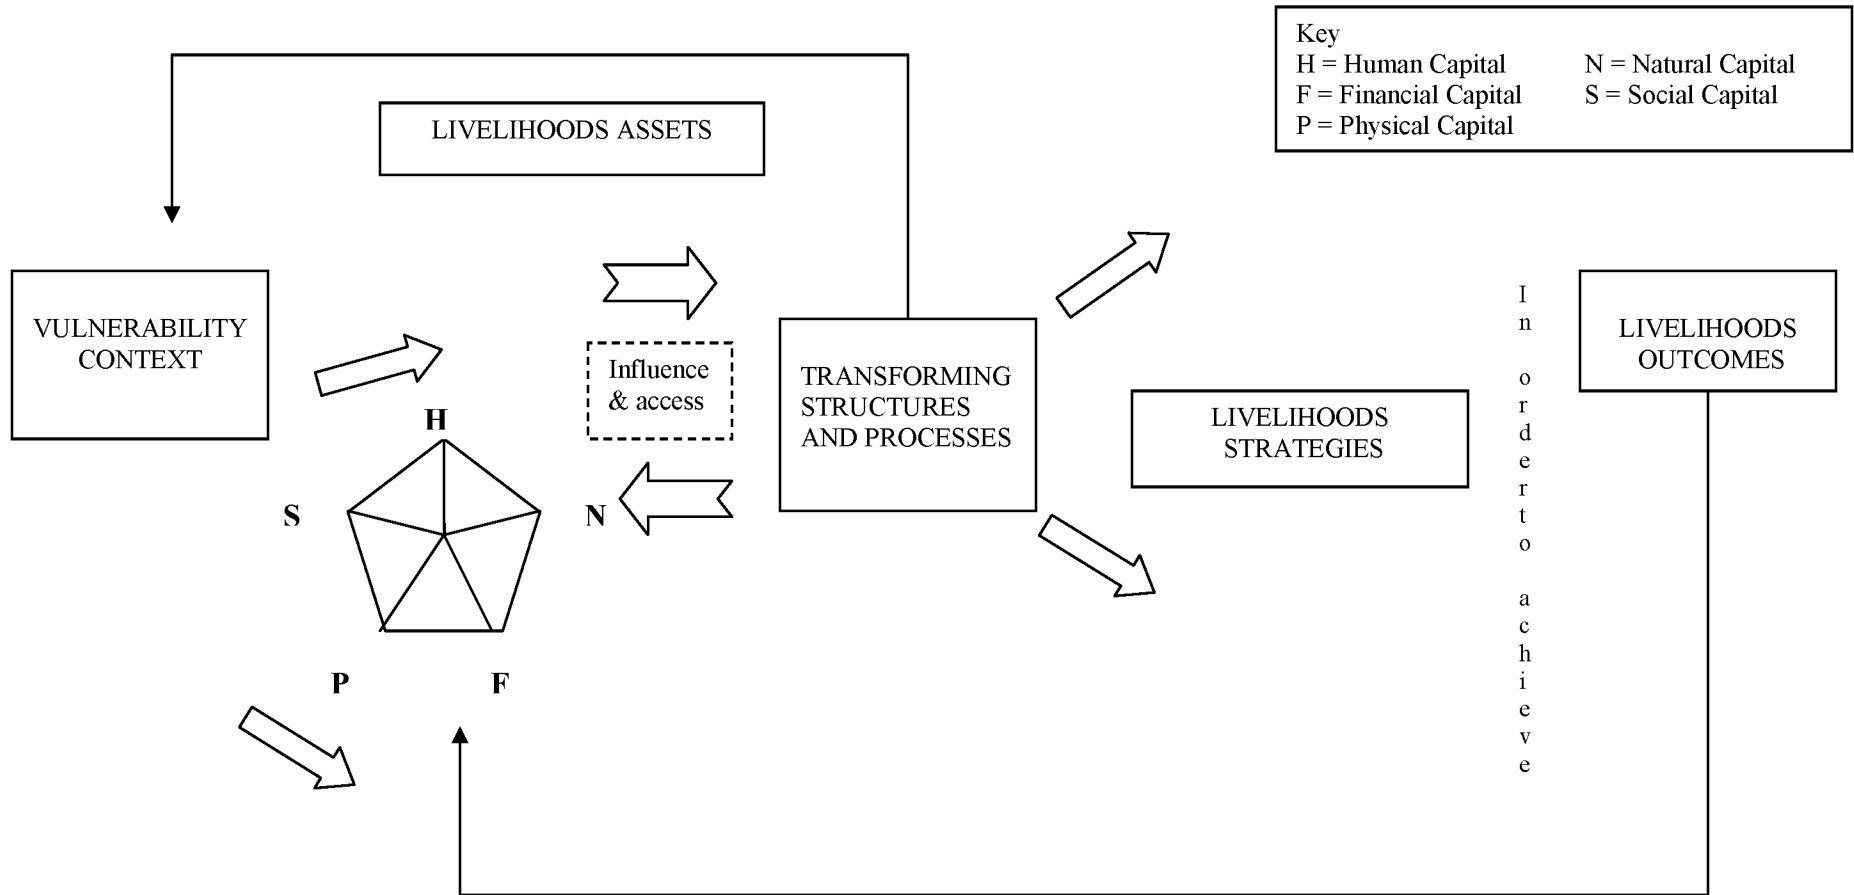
Key
H = Human Capital
F = Financial Capital
P = Physical Capital
N = Natural Capital
S = Social Capital

LIVELIHOODS ASSETS

VULNERABILITY CONTEXT

Influence & access

TRANSFORMING STRUCTURES AND PROCESSES

LIVELIHOODS STRATEGIES

In order to achieve

LIVELIHOODS OUTCOMES

H

S

N

P

F